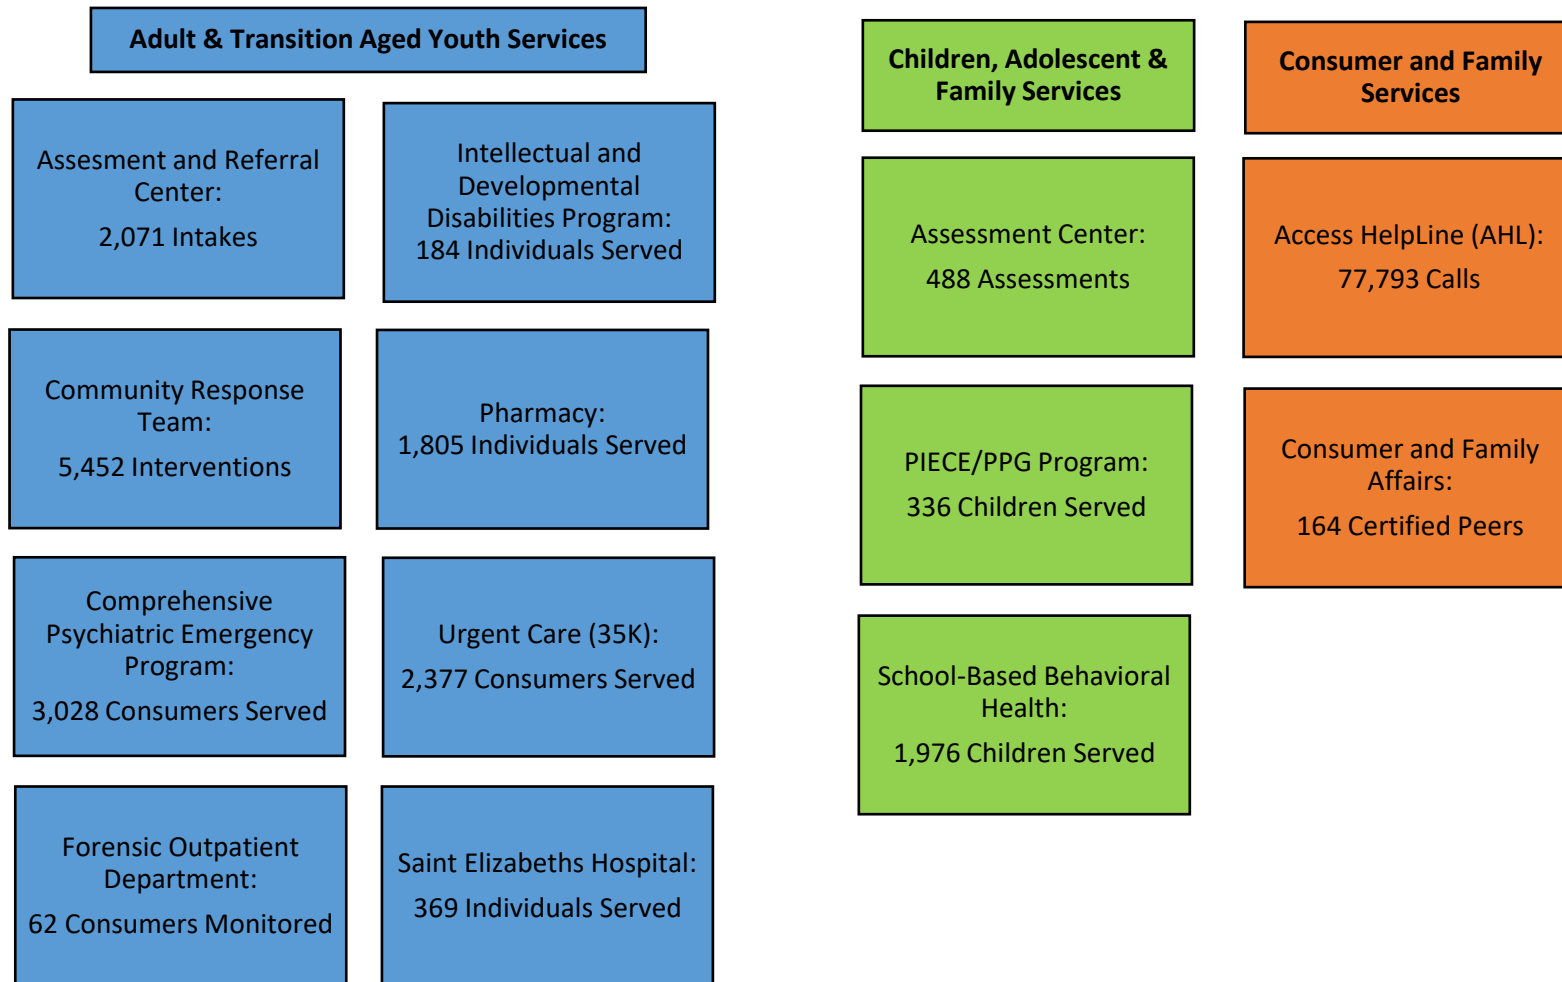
Adult & Transition Aged Youth Services

Assesment and Referral Center:
2,071 Intakes

Intellectual and Developmental Disabilities Program:
184 Individuals Served

Community Response Team:
5,452 Interventions

Pharmacy:
1,805 Individuals Served

Comprehensive Psychiatric Emergency Program:
3,028 Consumers Served

Urgent Care (35K):
2,377 Consumers Served

Forensic Outpatient Department:
62 Consumers Monitored

Saint Elizabeths Hospital:
369 Individuals Served

Children, Adolescent & Family Services

Assessment Center:
488 Assessments

PIECE/PPG Program:
336 Children Served

School-Based Behavioral Health:
1,976 Children Served

Consumer and Family Services

Access HelpLine (AHL):
77,793 Calls

Consumer and Family Affairs:
164 Certified Peers